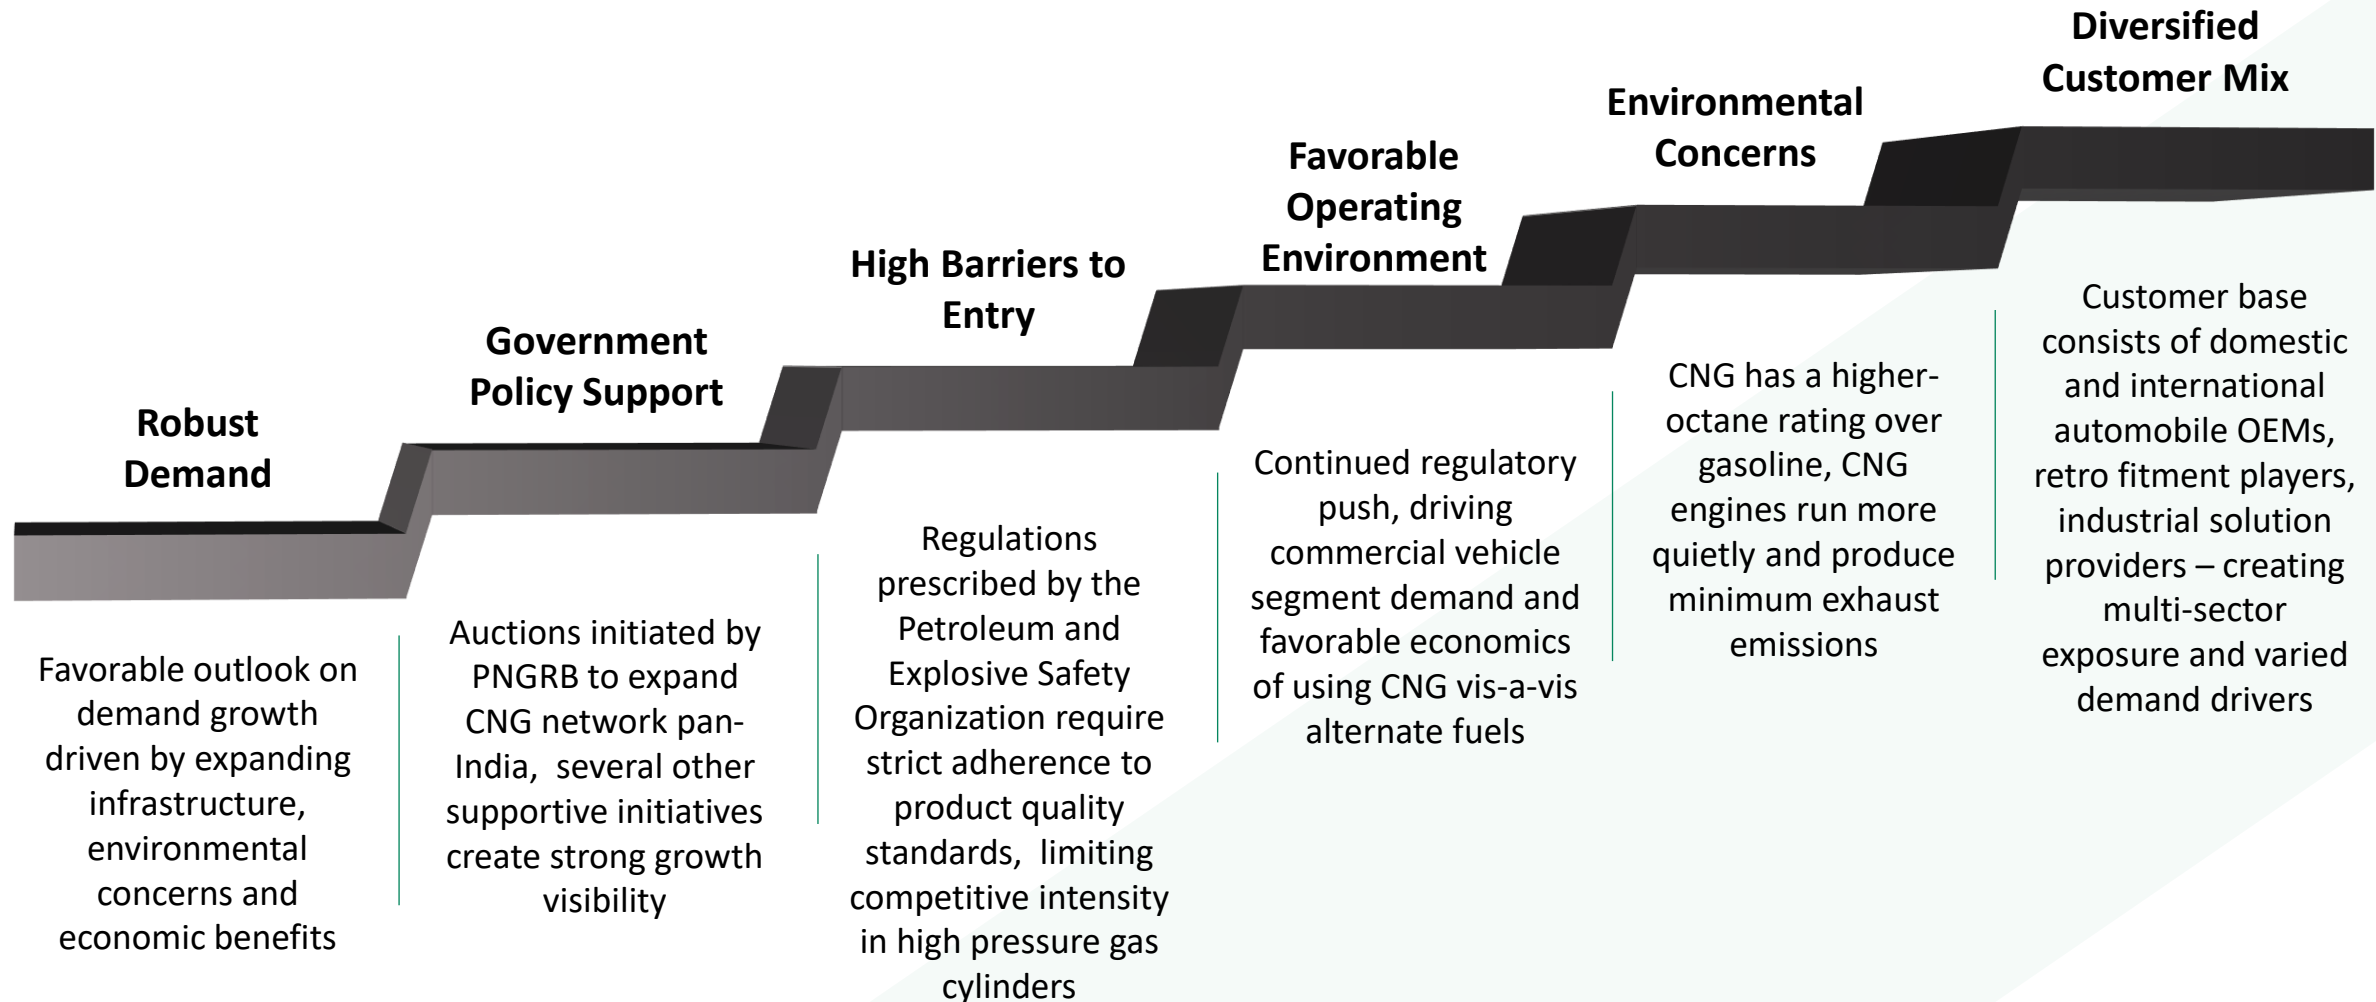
Robust Demand

Favorable outlook on demand growth driven by expanding infrastructure, environmental concerns and economic benefits

Government Policy Support

Auctions initiated by PNGRB to expand CNG network pan-India, several other supportive initiatives create strong growth visibility

High Barriers to Entry

Regulations prescribed by the Petroleum and Explosive Safety Organization require strict adherence to product quality standards, limiting competitive intensity in high pressure gas cylinders

Favorable Operating Environment

Continued regulatory push, driving commercial vehicle segment demand and favorable economics of using CNG vis-a-vis alternate fuels

Environmental Concerns

CNG has a higher-octane rating over gasoline, CNG engines run more quietly and produce minimum exhaust emissions

Diversified Customer Mix

Customer base consists of domestic and international automobile OEMs, retro fitment players, industrial solution providers – creating multi-sector exposure and varied demand drivers